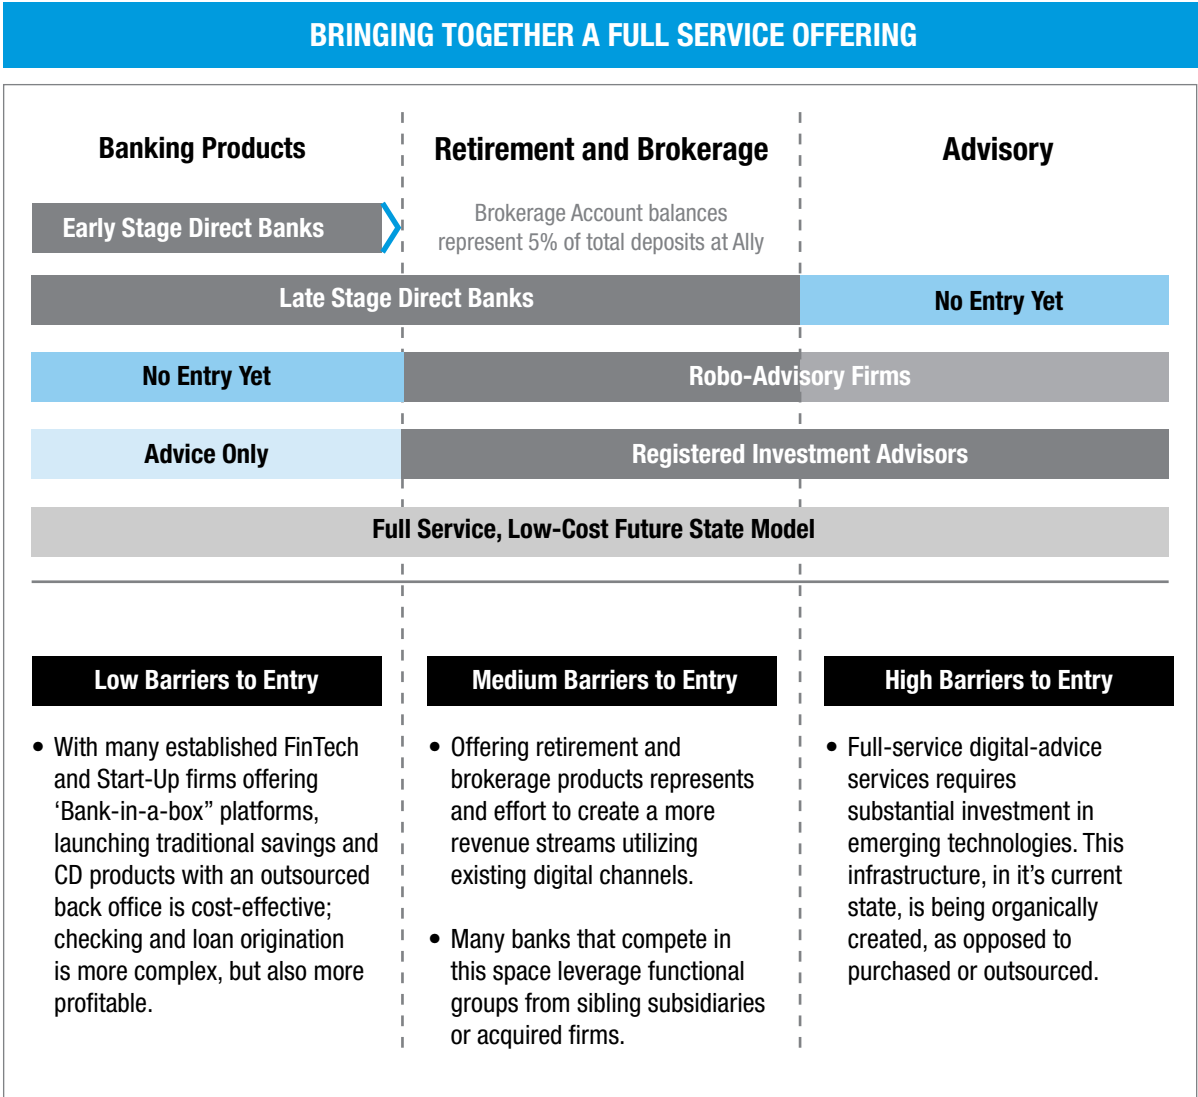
BRINGING TOGETHER A FULL SERVICE OFFERING

Banking Products

Retirement and Brokerage

Advisory

Early Stage Direct Banks

Brokerage Account balances represent 5% of total deposits at Ally

Late Stage Direct Banks

No Entry Yet

No Entry Yet

Robo-Advisory Firms

Advice Only

Registered Investment Advisors

Full Service, Low-Cost Future State Model

Low Barriers to Entry

• With many established FinTech and Start-Up firms offering ‘Bank-in-a-box” platforms, launching traditional savings and CD products with an outsourced back office is cost-effective; checking and loan origination is more complex, but also more profitable.

Medium Barriers to Entry

• Offering retirement and brokerage products represents and effort to create a more revenue streams utilizing existing digital channels.

• Many banks that compete in this space leverage functional groups from sibling subsidiaries or acquired firms.

High Barriers to Entry

• Full-service digital-advice services requires substantial investment in emerging technologies. This infrastructure, in it’s current state, is being organically created, as opposed to purchased or outsourced.